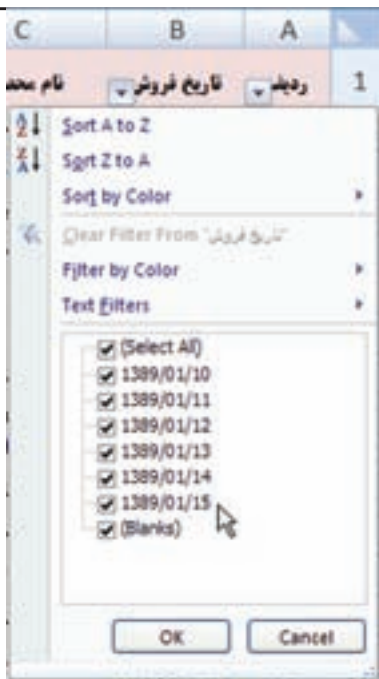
C B A

1 ردیف تاریخ فروش نام محص

Sort A to Z
Sort Z to A
Sort by Color
Clear Filter From "تاریخ فروش"
Filter by Color
Text Filters

(Select All)
1389/01/10
1389/01/11
1389/01/12
1389/01/13
1389/01/14
1389/01/15
(Blanks)

OK
Cancel